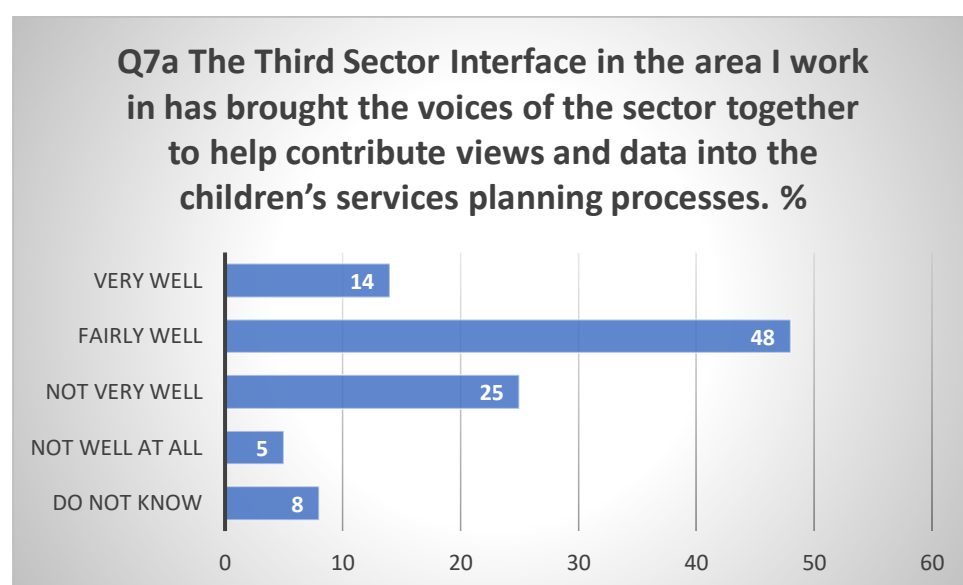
Q7a The Third Sector Interface in the area I work in has brought the voices of the sector together to help contribute views and data into the children's services planning processes. %

| Category | % |
|---|---|
| VERY WELL | 14 |
| FAIRLY WELL | 48 |
| NOT VERY WELL | 25 |
| NOT WELL AT ALL | 5 |
| DO NOT KNOW | 8 |

0 10 20 30 40 50 60